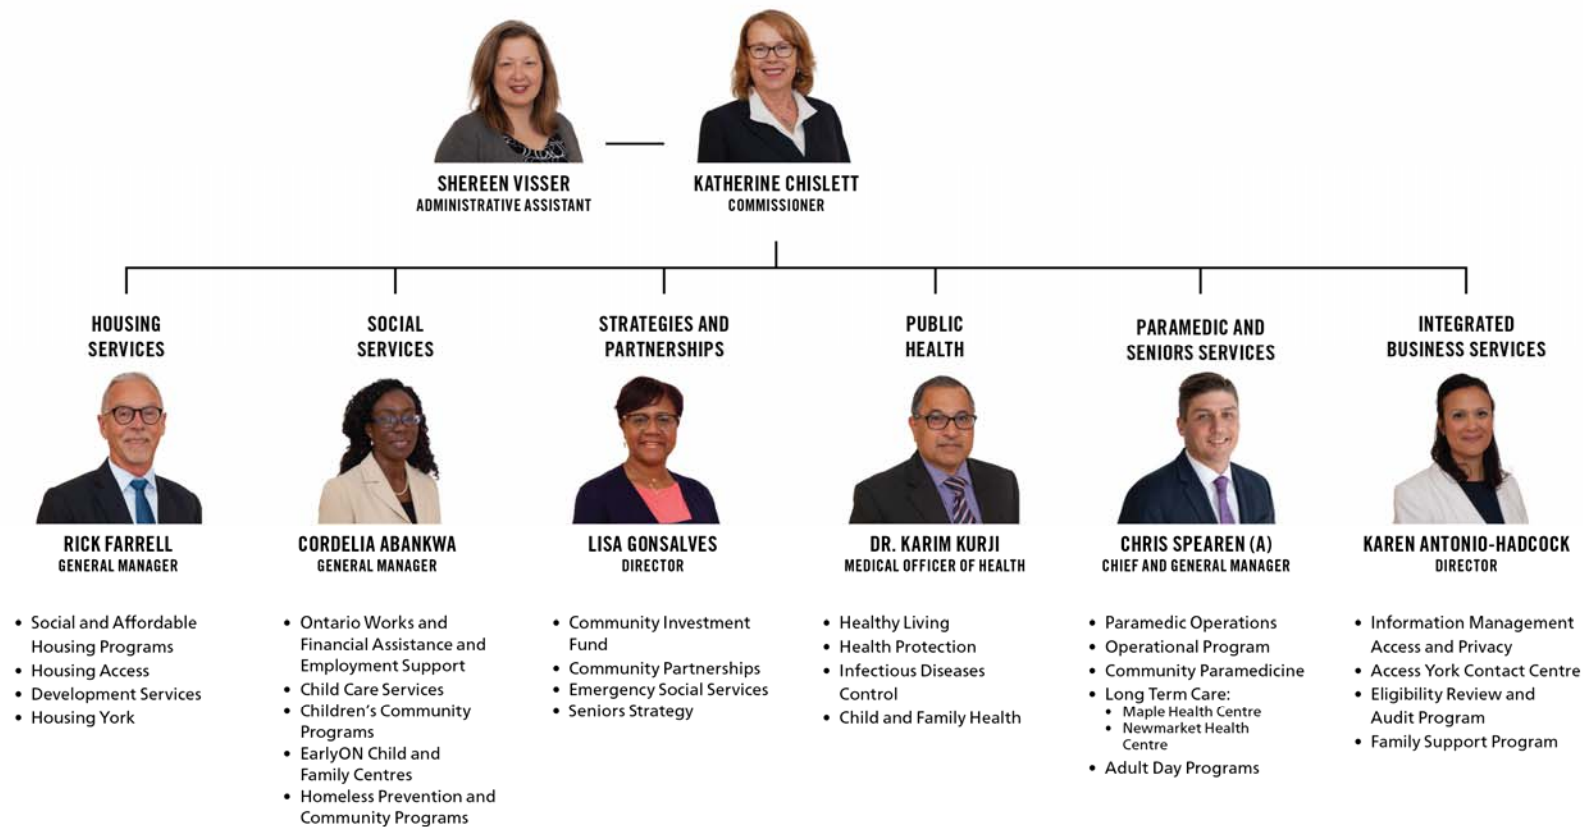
SHEREEN VISSER
ADMINISTRATIVE ASSISTANT

KATHERINE CHISLETT
COMMISSIONER

HOUSING SERVICES

RICK FARRELL
GENERAL MANAGER

- Social and Affordable Housing Programs
- Housing Access
- Development Services
- Housing York

SOCIAL SERVICES

CORDELIA ABANKWA
GENERAL MANAGER

- Ontario Works and Financial Assistance and Employment Support
- Child Care Services
- Children's Community Programs
- EarlyON Child and Family Centres
- Homeless Prevention and Community Programs

STRATEGIES AND PARTNERSHIPS

LISA GONSALVES
DIRECTOR

- Community Investment Fund
- Community Partnerships
- Emergency Social Services
- Seniors Strategy

PUBLIC HEALTH

DR. KARIM KURJI
MEDICAL OFFICER OF HEALTH

- Healthy Living
- Health Protection
- Infectious Diseases Control
- Child and Family Health

PARAMEDIC AND SENIORS SERVICES

CHRIS SPEAREN (A)
CHIEF AND GENERAL MANAGER

- Paramedic Operations
- Operational Program
- Community Paramedicine
- Long Term Care:
  - Maple Health Centre
  - Newmarket Health Centre
- Adult Day Programs

INTEGRATED BUSINESS SERVICES

KAREN ANTONIO-HADCOCK
DIRECTOR

- Information Management Access and Privacy
- Access York Contact Centre
- Eligibility Review and Audit Program
- Family Support Program